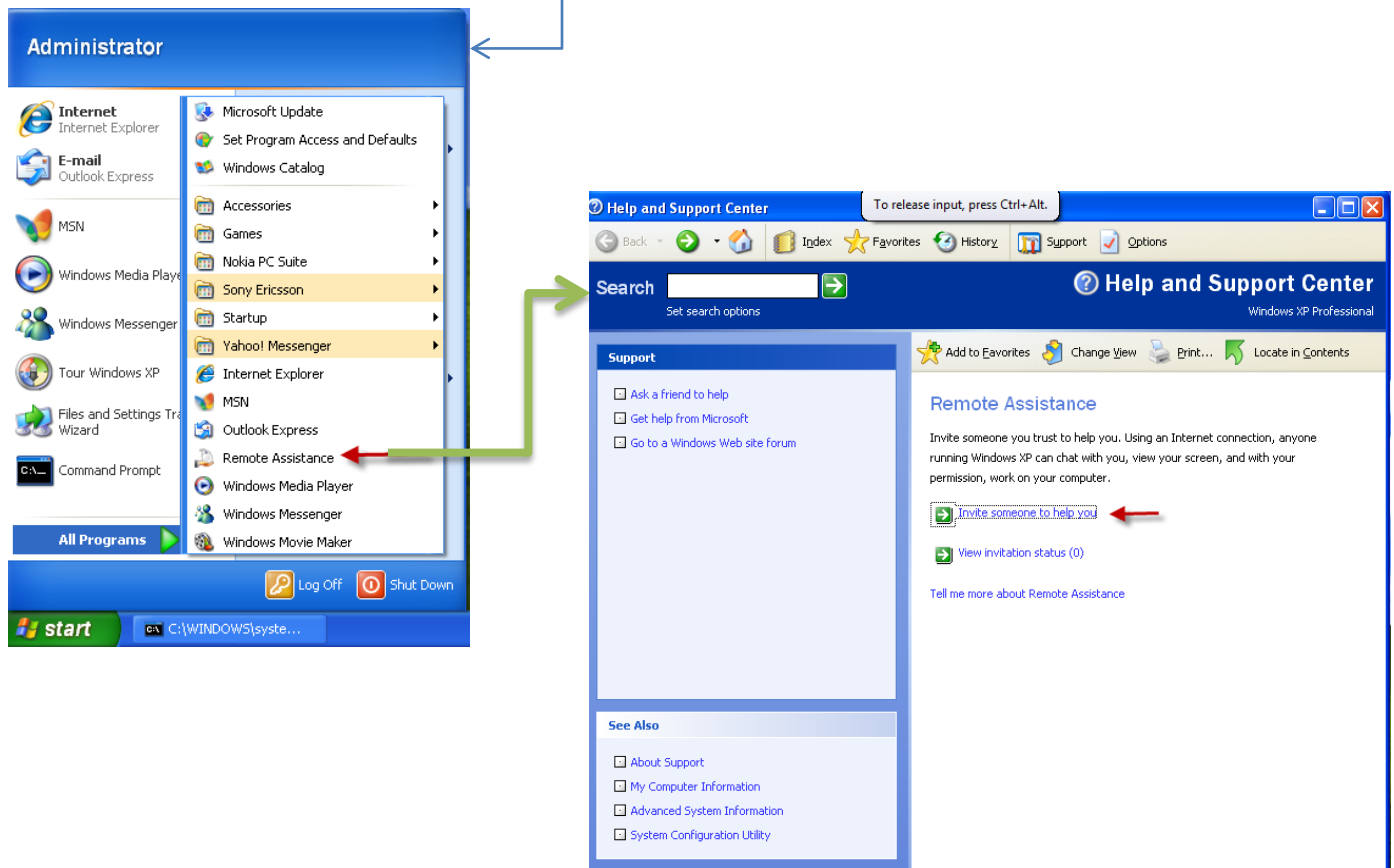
Administrator

Internet
Internet Explorer

E-mail
Outlook Express

MSN

Windows Media Playe

Windows Messenger

Tour Windows XP

Files and Settings Tra Wizard

Command Prompt

All Programs

Microsoft Update
Set Program Access and Defaults
Windows Catalog
Accessories
Games
Nokia PC Suite
Sony Ericsson
Startup
Yahoo! Messenger
Internet Explorer
MSN
Outlook Express
Remote Assistance
Windows Media Player
Windows Messenger
Windows Movie Maker

Log Off
Shut Down

start
C:\WINDOWS\syste...

Help and Support Center
To release input, press Ctrl+Alt.

Back
Index
Favorites
History
Support
Options

Search
Set search options

Help and Support Center
Windows XP Professional

Support
Ask a friend to help
Get help from Microsoft
Go to a Windows Web site forum

See Also
About Support
My Computer Information
Advanced System Information
System Configuration Utility

Add to Favorites
Change View
Print...
Locate in Contents

Remote Assistance

Invite someone you trust to help you. Using an Internet connection, anyone running Windows XP can chat with you, view your screen, and with your permission, work on your computer.

Invite someone to help you

View invitation status (0)

Tell me more about Remote Assistance